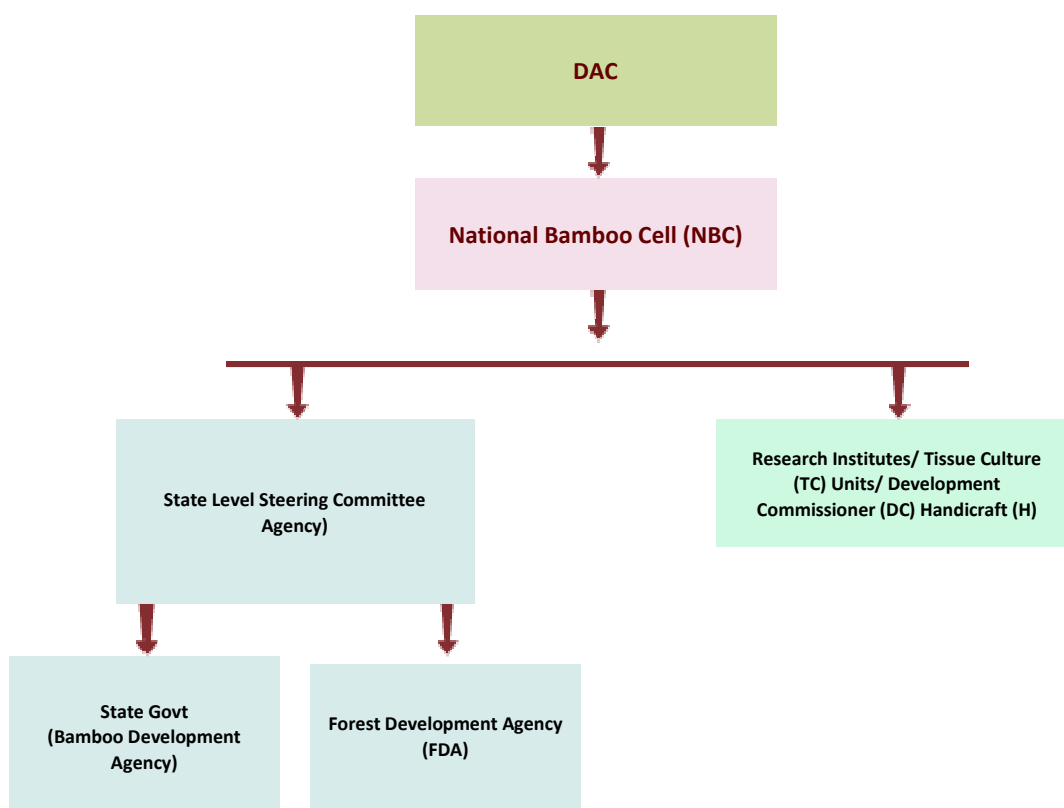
DAC

National Bamboo Cell (NBC)

State Level Steering Committee Agency)

Research Institutes/ Tissue Culture (TC) Units/ Development Commissioner (DC) Handicraft (H)

State Govt (Bamboo Development Agency)

Forest Development Agency (FDA)